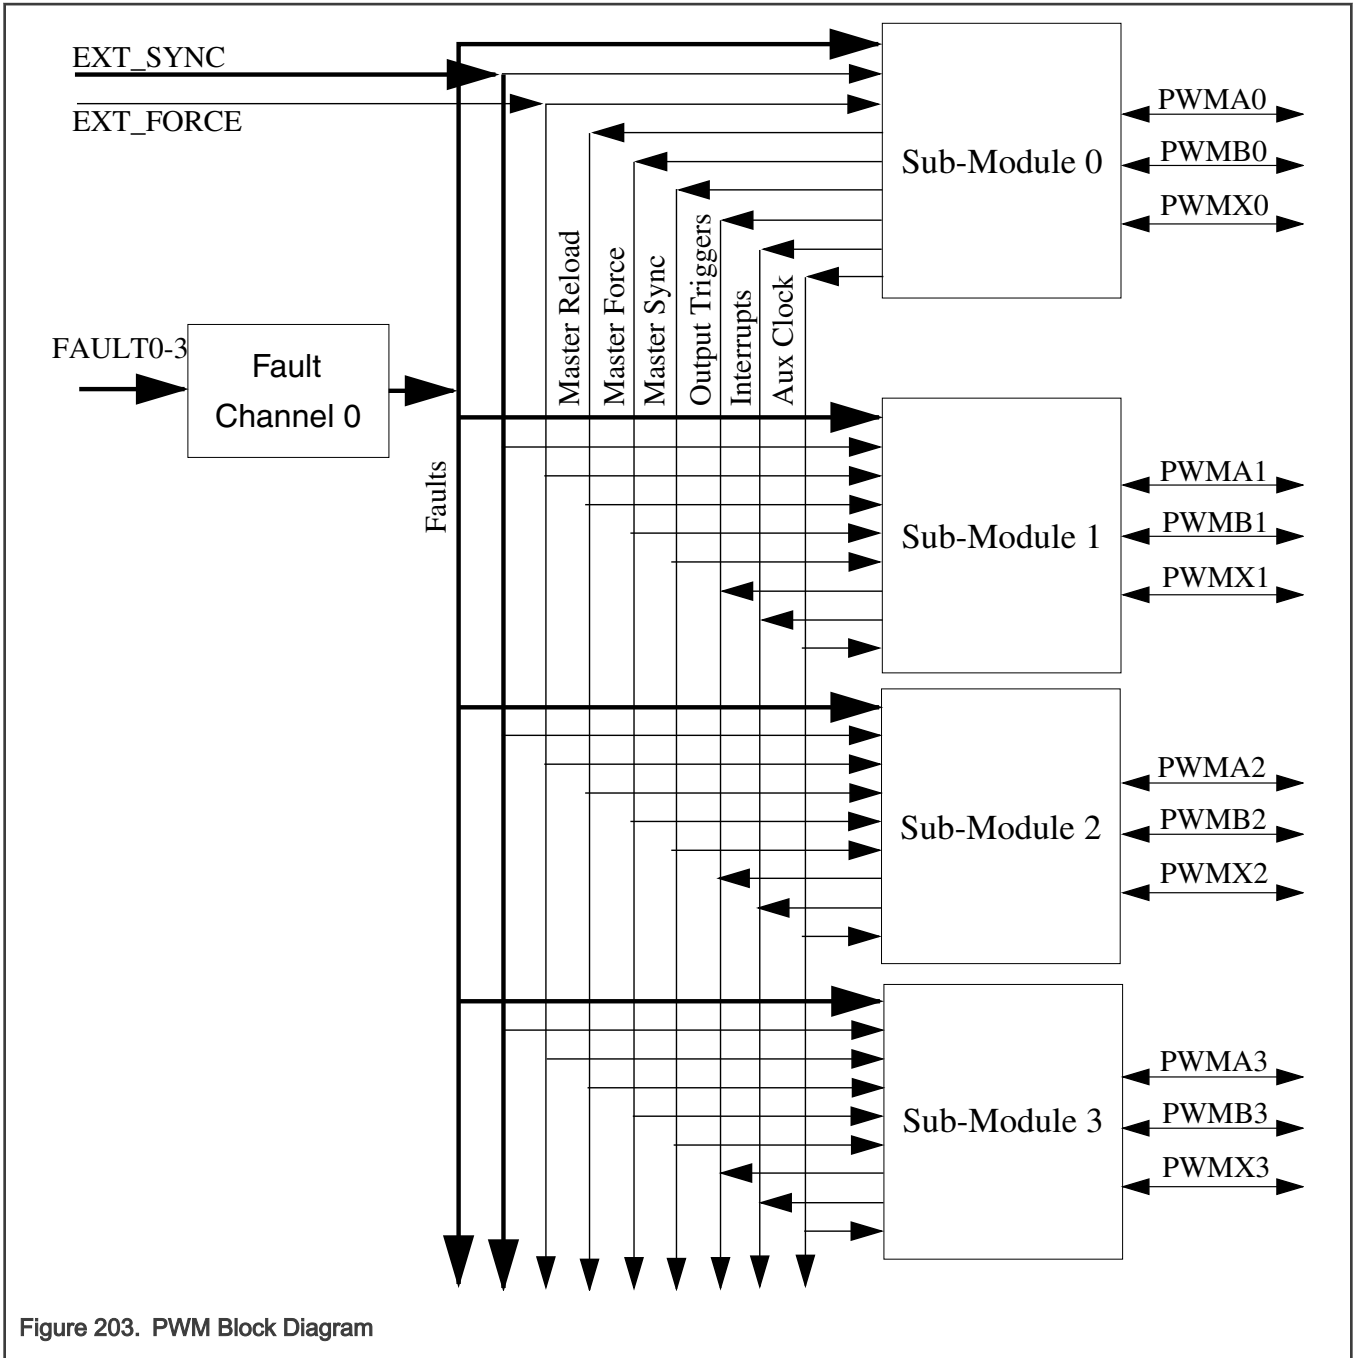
EXT_SYNC
EXT_FORCE
Sub-Module 0
PWMA0
PWMB0
PWMX0
Master Reload
Master Force
Master Sync
Output Triggers
Interrupts
Aux Clock
FAULT0-3
Fault Channel 0
Faults
Sub-Module 1
PWMA1
PWMB1
PWMX1
Sub-Module 2
PWMA2
PWMB2
PWMX2
Sub-Module 3
PWMA3
PWMB3
PWMX3
Figure 203. PWM Block Diagram